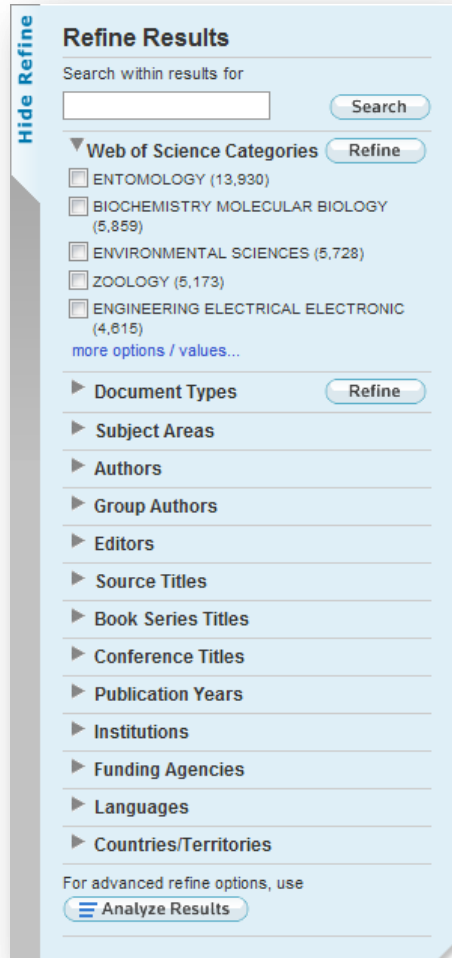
Hide Refine

Refine Results

Search within results for

Search

Web of Science Categories Refine

ENTOMOLOGY (13,930)

BIOCHEMISTRY MOLECULAR BIOLOGY (5,859)

ENVIRONMENTAL SCIENCES (5,728)

ZOOLOGY (5,173)

ENGINEERING ELECTRICAL ELECTRONIC (4,615)

more options / values...

Document Types Refine

Subject Areas

Authors

Group Authors

Editors

Source Titles

Book Series Titles

Conference Titles

Publication Years

Institutions

Funding Agencies

Languages

Countries/Territories

For advanced refine options, use

Analyze Results